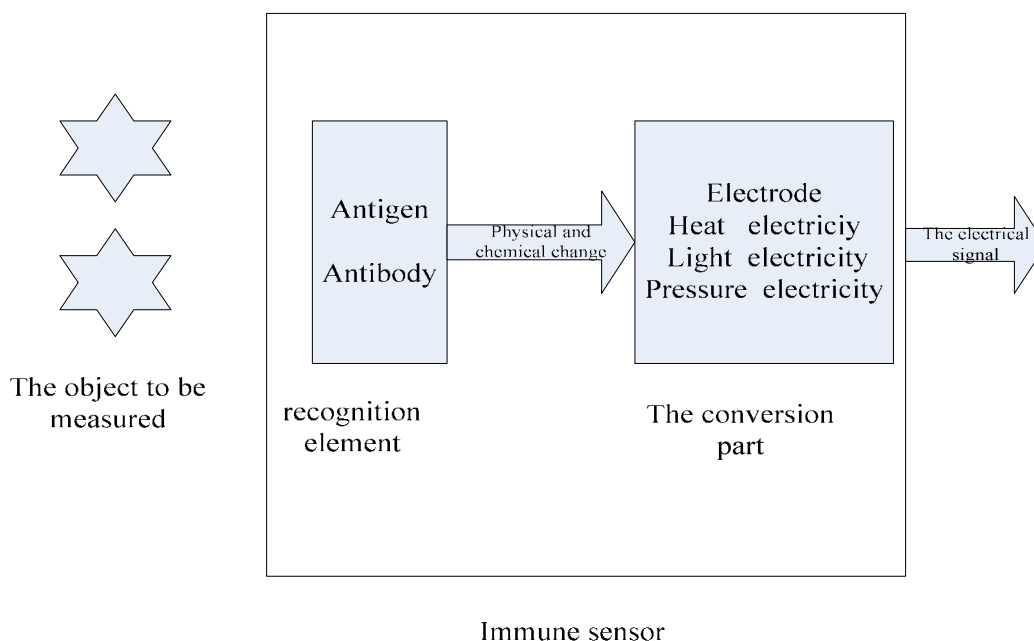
Antigen

Antibody

Physical and chemical change

Electrode
Heat electriciy
Light electricity
Pressure electricity

The electrical signal

The object to be measured

recognition element

The conversion part

Immune sensor